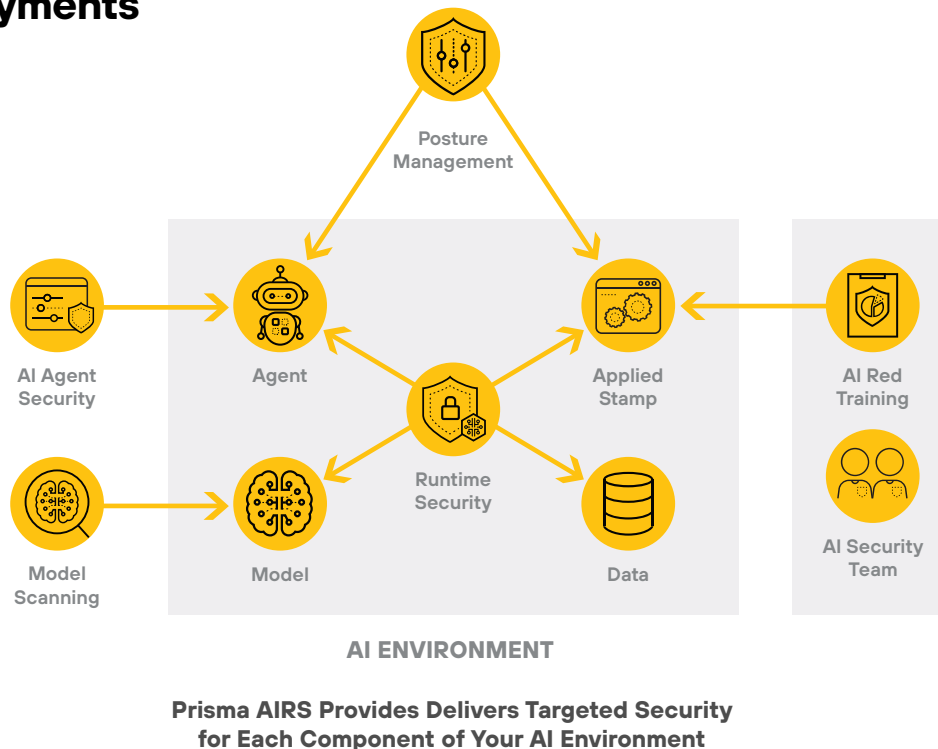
yments

Posture Management

AI Agent Security

Agent

Applied Stamp

AI Red Training

Runtime Security

Model Scanning

Model

Data

AI Security Team

AI ENVIRONMENT

Prisma AIRS Provides Delivers Targeted Security for Each Component of Your AI Environment